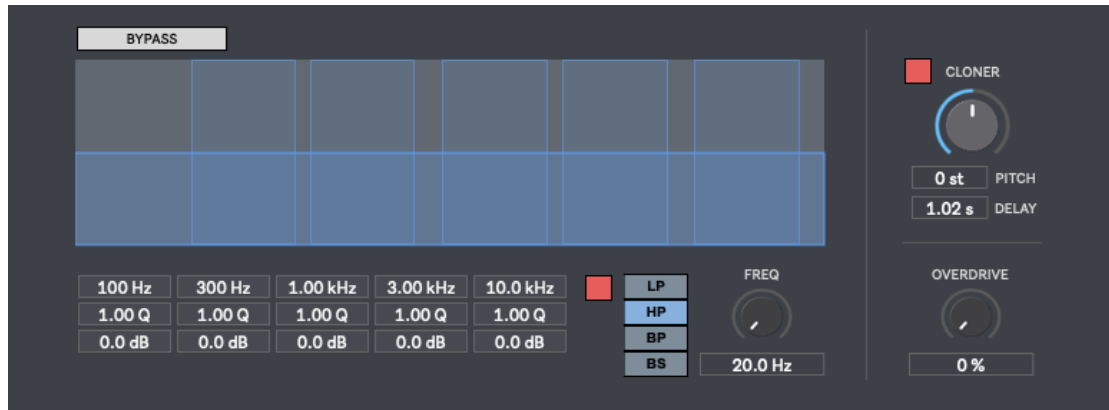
BYPASS

CLONER

0 st PITCH
1.02 s DELAY

| 100 Hz | 300 Hz | 1.00 kHz | 3.00 kHz | 10.0 kHz |
|---|---|---|---|---|
| 1.00 Q | 1.00 Q | 1.00 Q | 1.00 Q | 1.00 Q |
| 0.0 dB | 0.0 dB | 0.0 dB | 0.0 dB | 0.0 dB |

LP
HP
BP
BS

FREQ
20.0 Hz

OVERDRIVE
0 %